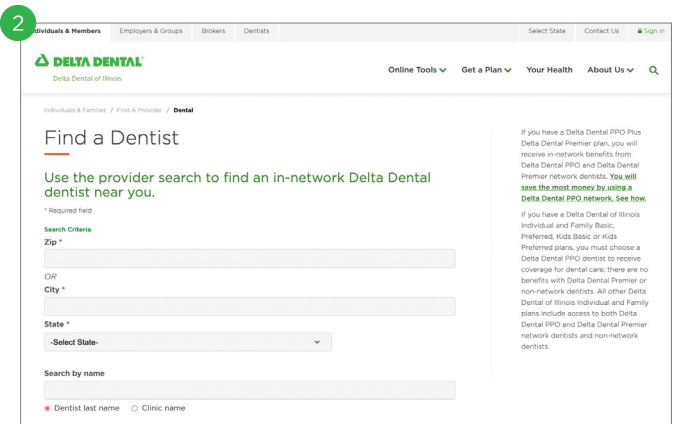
2

dividuals & Members Employers & Groups Brokers Dentists Select State Contact Us Sign in

DELTA DENTAL
Delta Dental of Illinois

Online Tools Get a Plan Your Health About Us

Individuals & Families / Find A Provider / Dental

Find a Dentist

Use the provider search to find an in-network Delta Dental dentist near you.

* Required field

Search Criteria
Zip *

OR
City *

State *
-Select State-

Search by name

Dentist last name Clinic name

If you have a Delta Dental PPO Plus Delta Dental Premier plan, you will receive in-network benefits from Delta Dental PPO and Delta Dental Premier network dentists. You will save the most money by using a Delta Dental PPO network. See how.

If you have a Delta Dental of Illinois Individual and Family Basic, Preferred, Kids Basic or Kids Preferred plans, you must choose a Delta Dental PPO dentist to receive coverage for dental care; there are no benefits with Delta Dental Premier or non-network dentists. All other Delta Dental of Illinois Individual and Family plans include access to both Delta Dental PPO and Delta Dental Premier network dentists and non-network dentists.